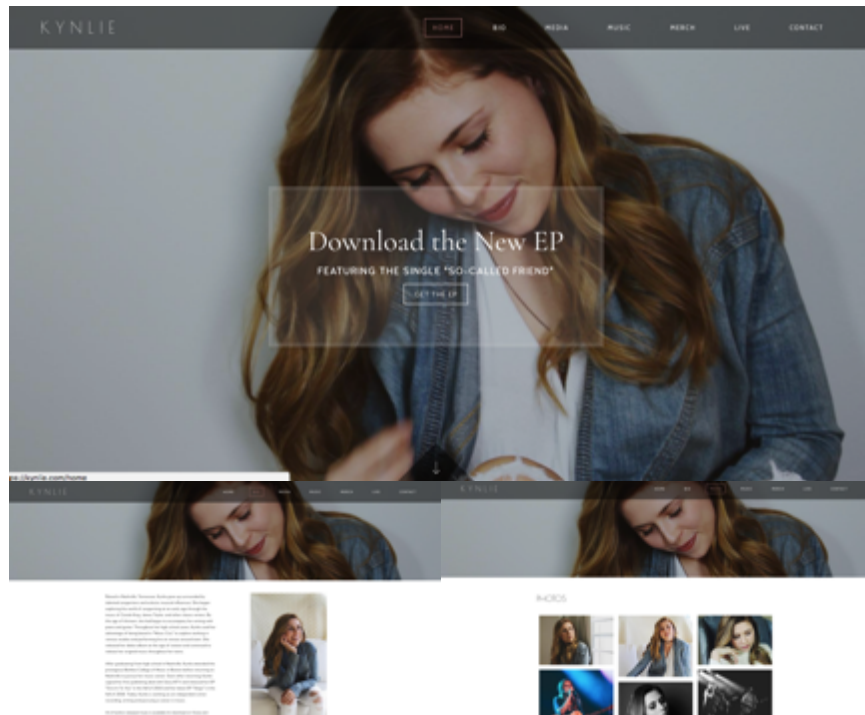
KYNLIE

HOME BIO MEDIA MUSIC MERCH LIVE CONTACT

Download the New EP

FEATURING THE SINGLE "SO-CALLED FRIEND"

GET THE EP

ss://kynlie.com/home

KYNLIE

HOME BIO MEDIA MUSIC MERCH LIVE CONTACT

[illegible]

KYNLIE

HOME BIO MEDIA MUSIC MERCH LIVE CONTACT

PHOTOS